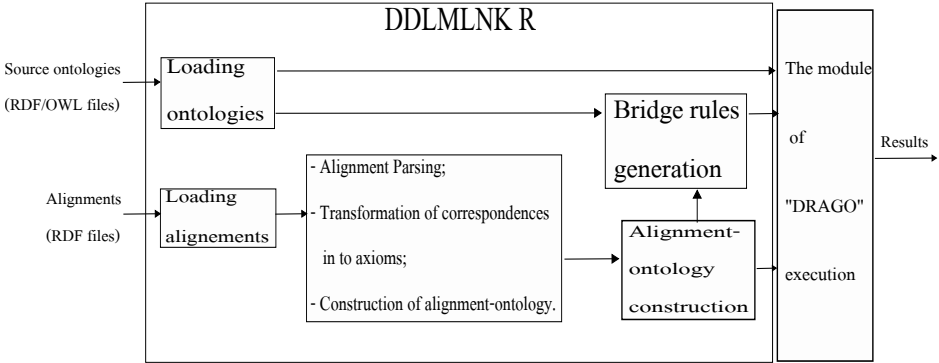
DDLMLNK R

Source ontologies

(RDF/OWL files)

Loading ontologies

Bridge rules generation

The module of "DRAGO" execution

Results

Alignments

(RDF files)

Loading alignements

- Alignment Parsing;

- Transformation of correspondences in to axioms;

- Construction of alignment-ontology.

Alignment-ontology construction